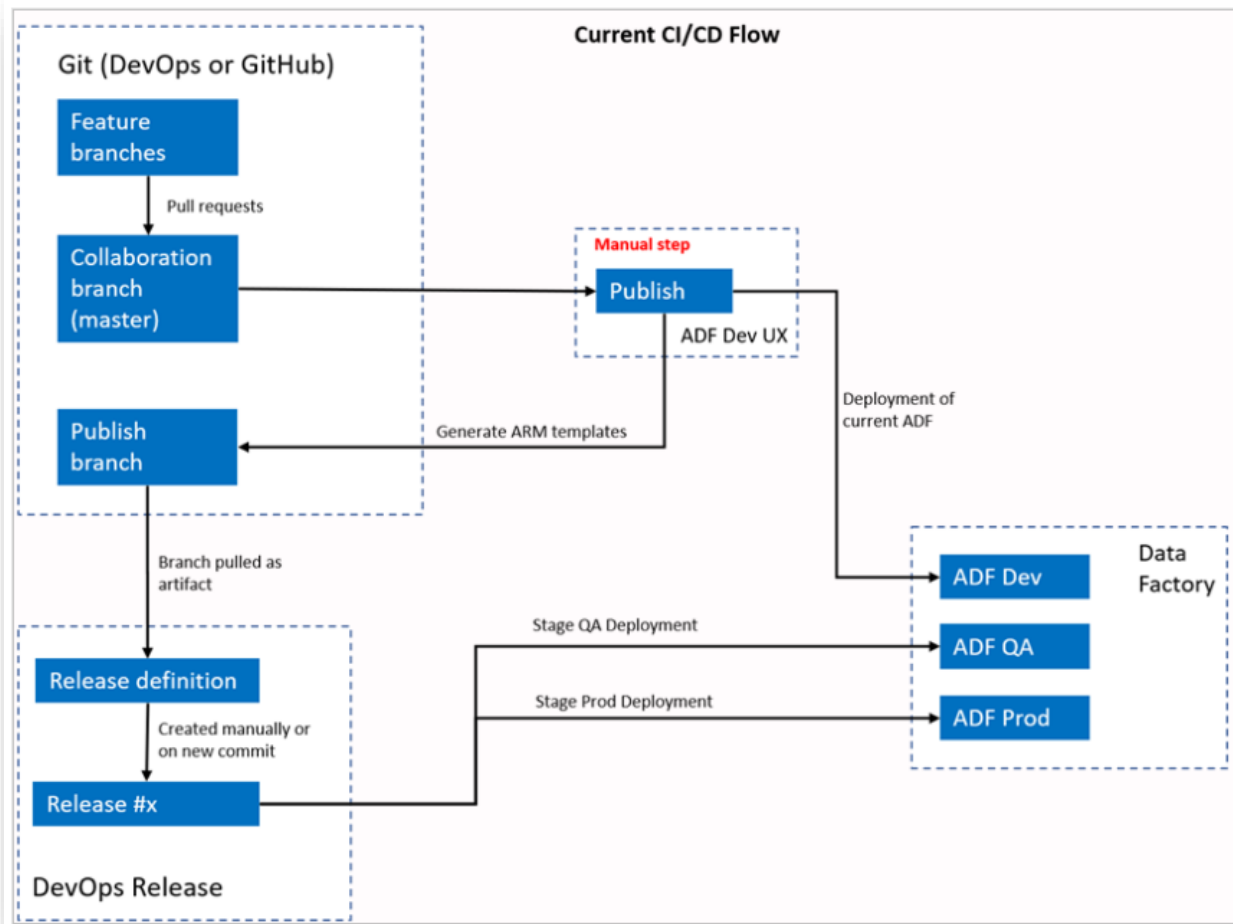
Current CI/CD Flow

Git (DevOps or GitHub)

Feature branches

Pull requests

Collaboration branch (master)

Manual step

Publish

ADF Dev UX

Deployment of current ADF

Publish branch

Generate ARM templates

Branch pulled as artifact

Data Factory

ADF Dev

Stage QA Deployment

ADF QA

Release definition

Stage Prod Deployment

ADF Prod

Created manually or on new commit

Release #x

DevOps Release